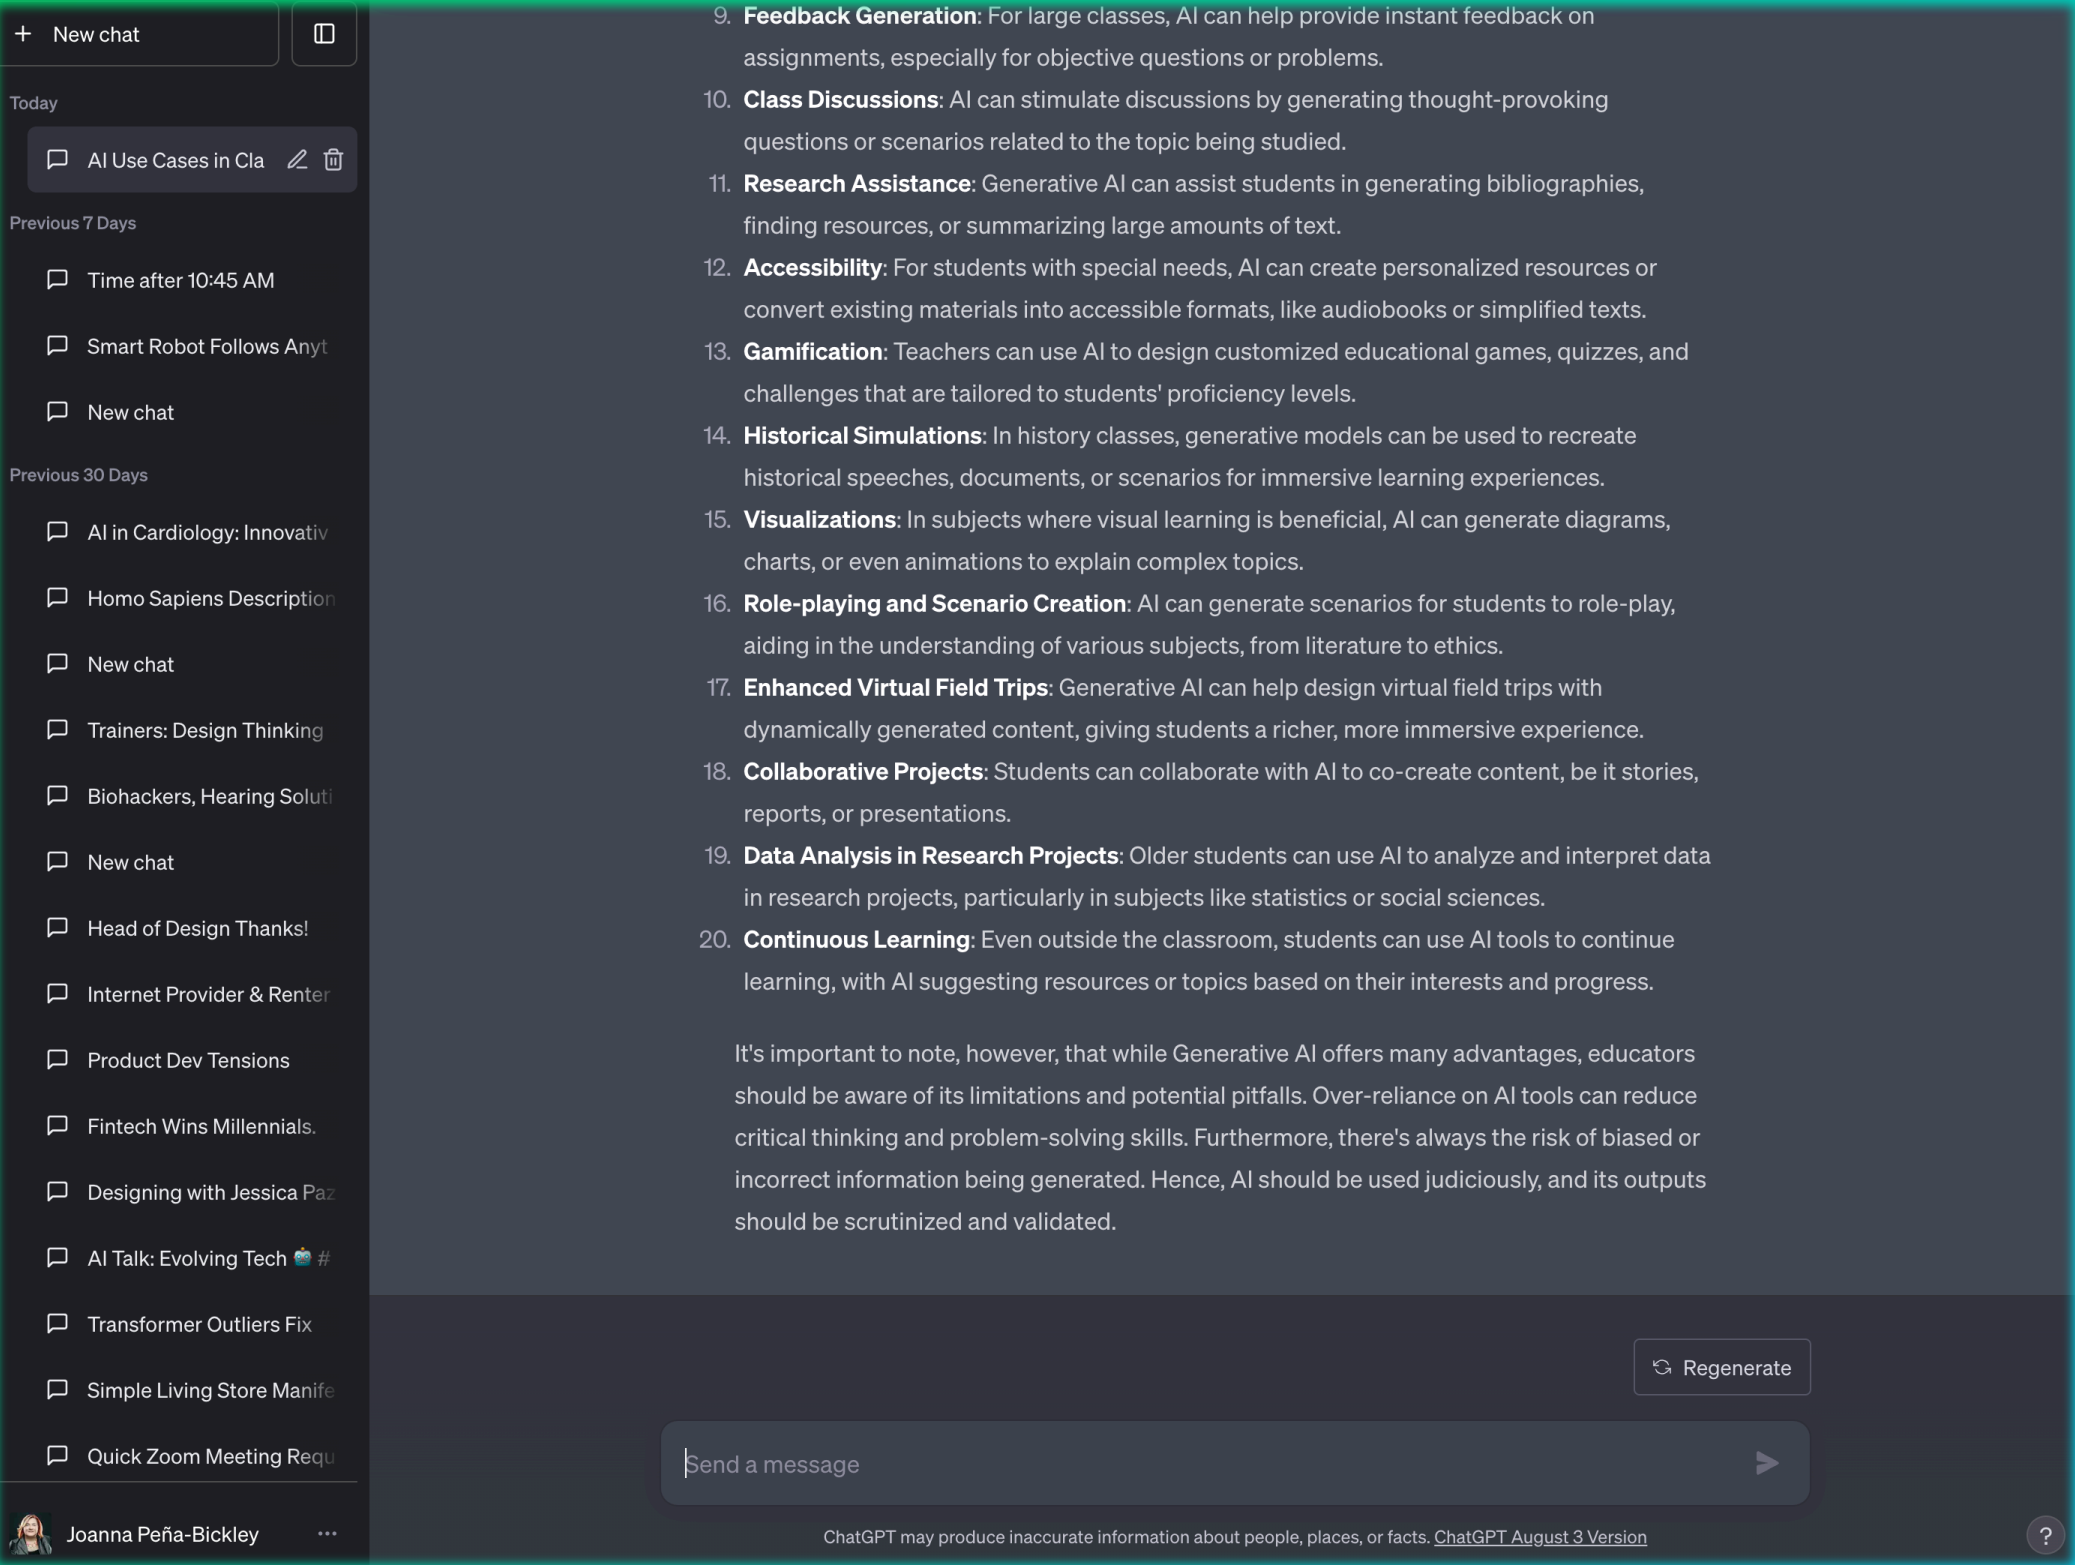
+ New chat

Today

AI Use Cases in Cla

Previous 7 Days

Time after 10:45 AM

Smart Robot Follows Anyt

New chat

Previous 30 Days

AI in Cardiology: Innovativ

Homo Sapiens Description

New chat

Trainers: Design Thinking

Biohackers, Hearing Soluti

New chat

Head of Design Thanks!

Internet Provider & Renter

Product Dev Tensions

Fintech Wins Millennials.

Designing with Jessica Paz

AI Talk: Evolving Tech 🤖 #

Transformer Outliers Fix

Simple Living Store Manife

Quick Zoom Meeting Requ

Joanna Peña-Bickley ···

9. **Feedback Generation**: For large classes, AI can help provide instant feedback on assignments, especially for objective questions or problems.
10. **Class Discussions**: AI can stimulate discussions by generating thought-provoking questions or scenarios related to the topic being studied.
11. **Research Assistance**: Generative AI can assist students in generating bibliographies, finding resources, or summarizing large amounts of text.
12. **Accessibility**: For students with special needs, AI can create personalized resources or convert existing materials into accessible formats, like audiobooks or simplified texts.
13. **Gamification**: Teachers can use AI to design customized educational games, quizzes, and challenges that are tailored to students' proficiency levels.
14. **Historical Simulations**: In history classes, generative models can be used to recreate historical speeches, documents, or scenarios for immersive learning experiences.
15. **Visualizations**: In subjects where visual learning is beneficial, AI can generate diagrams, charts, or even animations to explain complex topics.
16. **Role-playing and Scenario Creation**: AI can generate scenarios for students to role-play, aiding in the understanding of various subjects, from literature to ethics.
17. **Enhanced Virtual Field Trips**: Generative AI can help design virtual field trips with dynamically generated content, giving students a richer, more immersive experience.
18. **Collaborative Projects**: Students can collaborate with AI to co-create content, be it stories, reports, or presentations.
19. **Data Analysis in Research Projects**: Older students can use AI to analyze and interpret data in research projects, particularly in subjects like statistics or social sciences.
20. **Continuous Learning**: Even outside the classroom, students can use AI tools to continue learning, with AI suggesting resources or topics based on their interests and progress.

It's important to note, however, that while Generative AI offers many advantages, educators should be aware of its limitations and potential pitfalls. Over-reliance on AI tools can reduce critical thinking and problem-solving skills. Furthermore, there's always the risk of biased or incorrect information being generated. Hence, AI should be used judiciously, and its outputs should be scrutinized and validated.

Regenerate

Send a message

ChatGPT may produce inaccurate information about people, places, or facts. ChatGPT August 3 Version

?